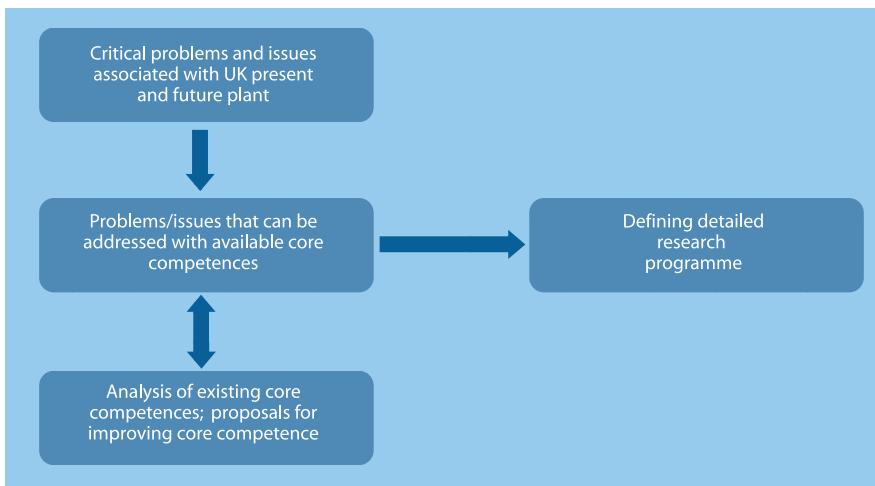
Critical problems and issues associated with UK present and future plant

Problems/issues that can be addressed with available core competences

Defining detailed research programme

Analysis of existing core competences; proposals for improving core competence